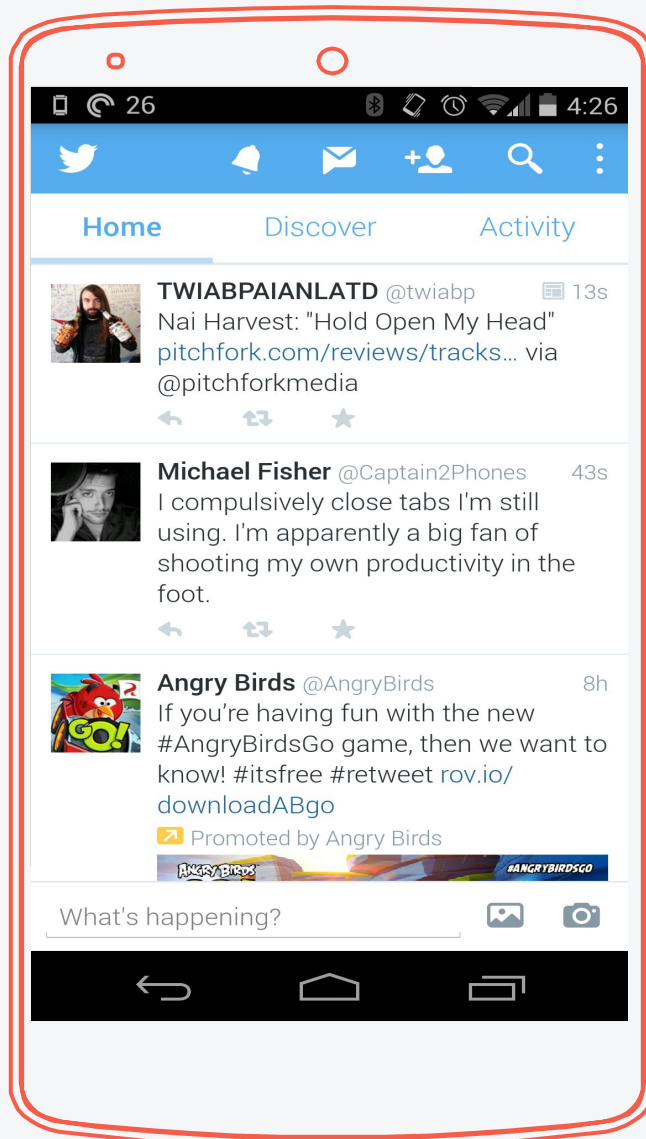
26 4:26

Home Discover Activity

TWIABPAIANLATD @twiabp 13s
Nai Harvest: "Hold Open My Head" pitchfork.com/reviews/tracks… via @pitchforkmedia

Michael Fisher @Captain2Phones 43s
I compulsively close tabs I'm still using. I'm apparently a big fan of shooting my own productivity in the foot.

Angry Birds @AngryBirds 8h
If you're having fun with the new #AngryBirdsGo game, then we want to know! #itsfree #retweet rov.io/downloadABgo
Promoted by Angry Birds

ANGRY BIRDS GO! #ANGRYBIRDSGO

What's happening?